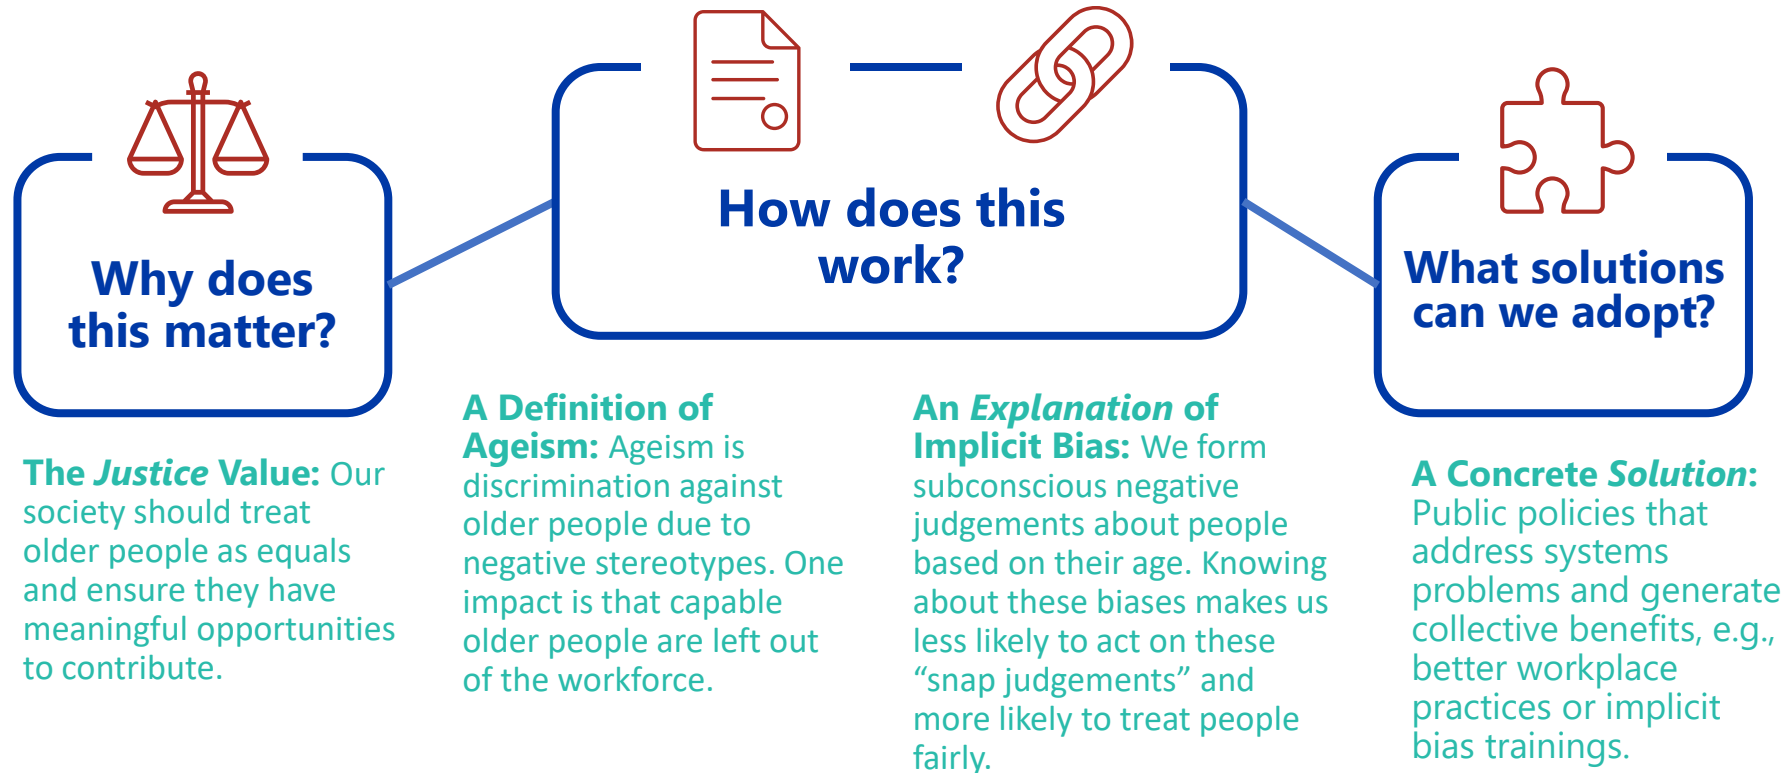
Why does this matter?

How does this work?

What solutions can we adopt?

The *Justice* Value: Our society should treat older people as equals and ensure they have meaningful opportunities to contribute.

A Definition of Ageism: Ageism is discrimination against older people due to negative stereotypes. One impact is that capable older people are left out of the workforce.

An *Explanation* of Implicit Bias: We form subconscious negative judgements about people based on their age. Knowing about these biases makes us less likely to act on these “snap judgements” and more likely to treat people fairly.

A Concrete *Solution*: Public policies that address systems problems and generate collective benefits, e.g., better workplace practices or implicit bias trainings.